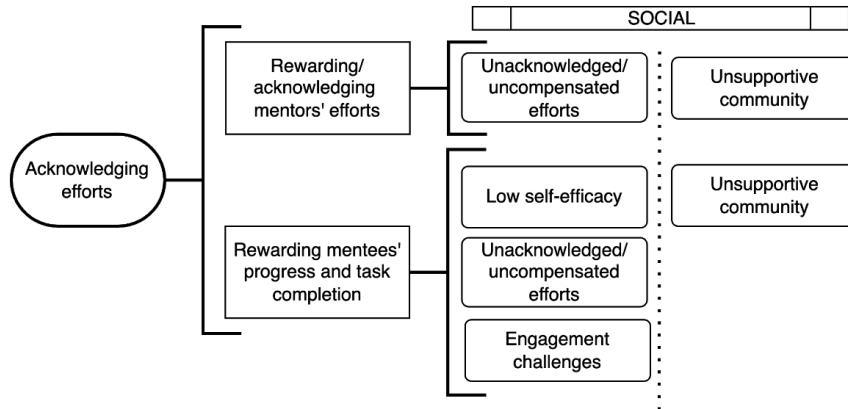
SOCIAL

Acknowledging efforts

Rewarding/ acknowledging mentors' efforts

Unacknowledged/ uncompensated efforts

Unsupportive community

Rewarding mentees' progress and task completion

Low self-efficacy

Unsupportive community

Unacknowledged/ uncompensated efforts

Engagement challenges